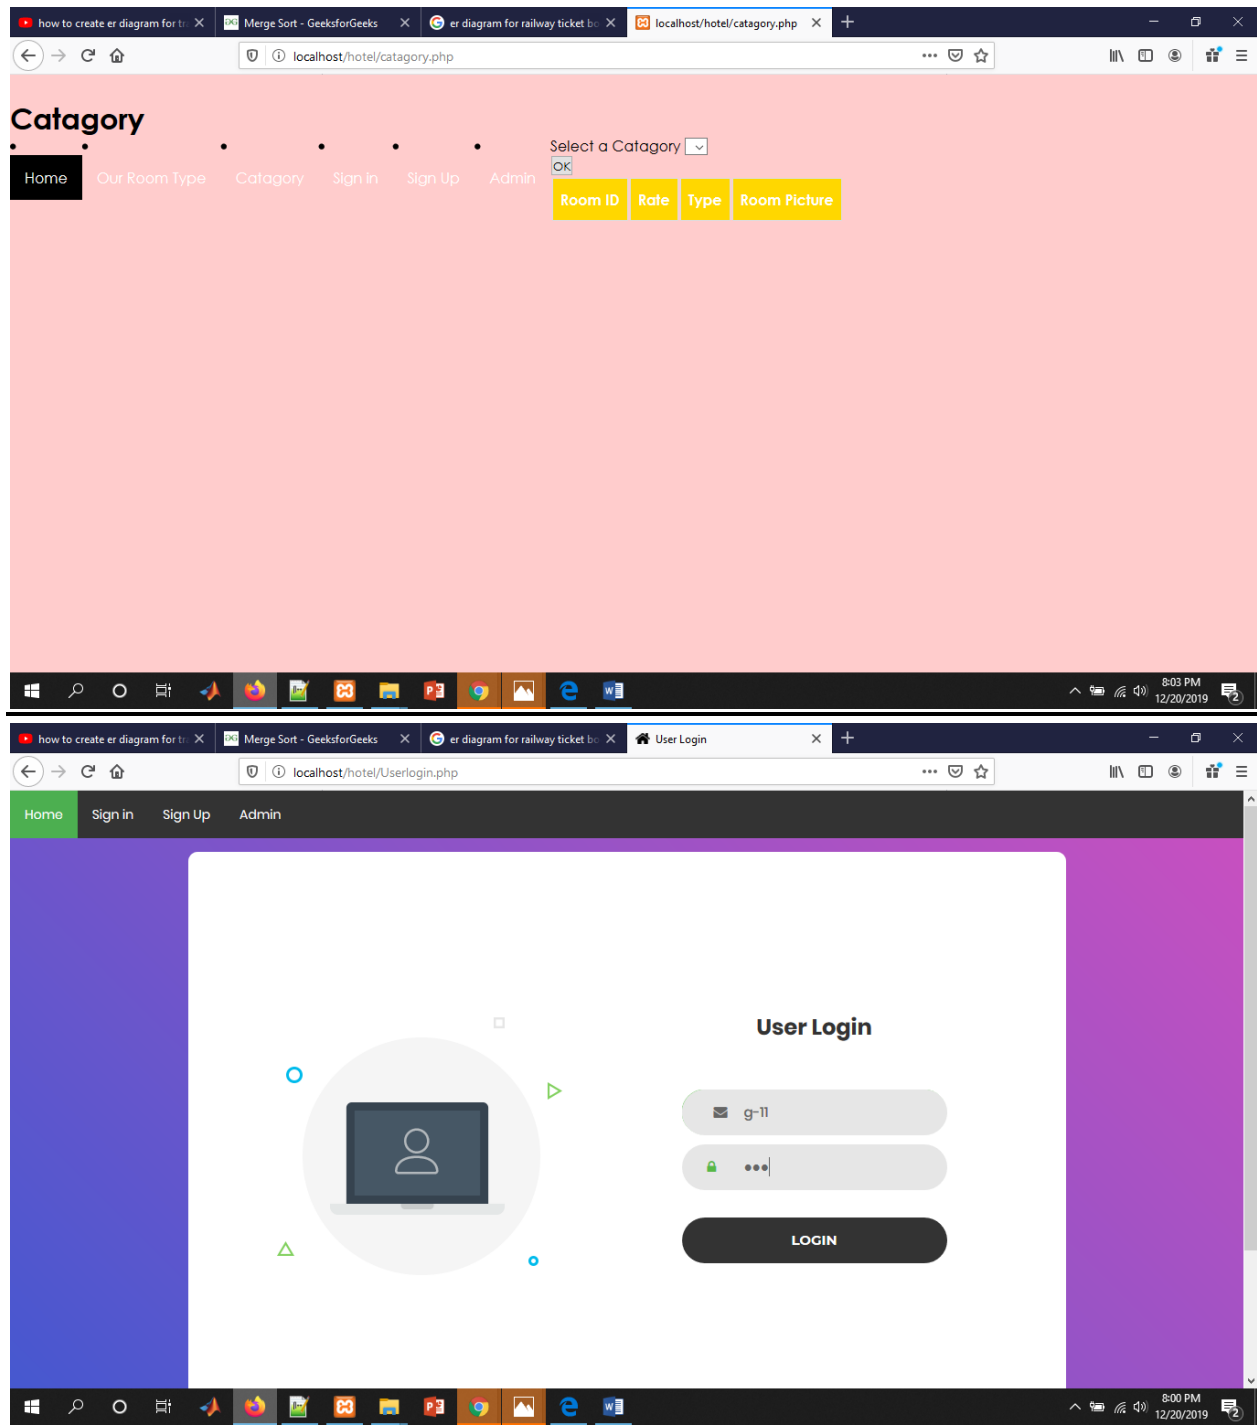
how to create er diagram for tr
Merge Sort - GeeksforGeeks
er diagram for railway ticket bo
localhost/hotel/catagory.php

localhost/hotel/catagory.php

Catagory

Home Our Room Type Catagory Sign in Sign Up Admin

Select a Catagory
OK

| Room ID | Rate | Type | Room Picture |
|---|---|---|---|

8:03 PM
12/20/2019

how to create er diagram for tr
Merge Sort - GeeksforGeeks
er diagram for railway ticket bo
User Login

localhost/hotel/Userlogin.php

Home Sign in Sign Up Admin

User Login

g-11

•••

LOGIN

8:00 PM
12/20/2019